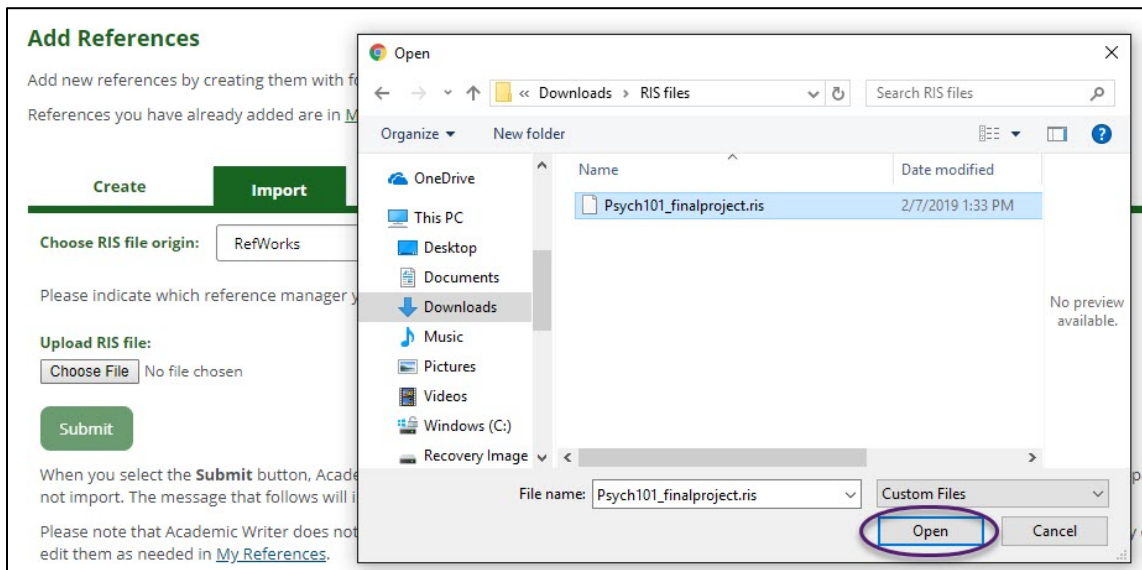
Add References

Add new references by creating them with fo

References you have already added are in M

Create

Import

Choose RIS file origin: RefWorks

Please indicate which reference manager y

Upload RIS file:

Choose File No file chosen

Submit

When you select the Submit button, Acade not import. The message that follows will i

Please note that Academic Writer does not edit them as needed in My References.

Open

« Downloads › RIS files

Search RIS files

Organize ▾ New folder

OneDrive

This PC

Desktop

Documents

Downloads

Music

Pictures

Videos

Windows (C:)

Recovery Image

Name

Date modified

Psych101_finalproject.ris 2/7/2019 1:33 PM

No preview available.

File name: Psych101_finalproject.ris

Custom Files

Open

Cancel